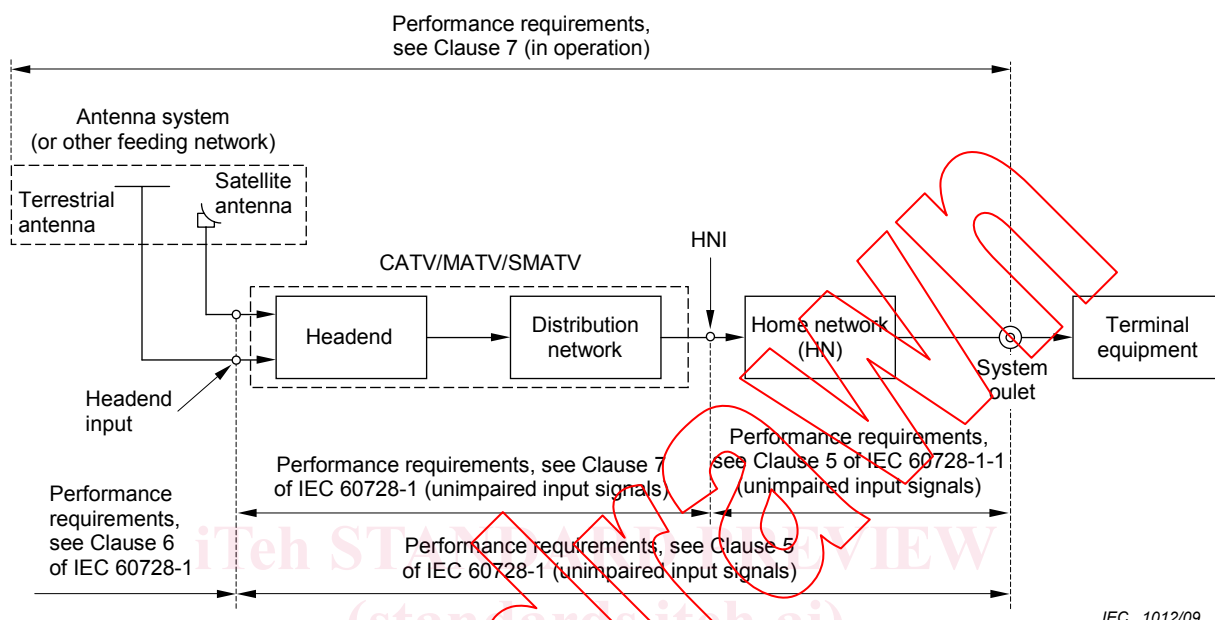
Performance requirements, see Clause 7 (in operation)

Antenna system (or other feeding network)

Terrestrial antenna

Satellite antenna

CATV/MATV/SMATV

HNI

Headend

Distribution network

Home network (HN)

Terminal equipment

System oulet

Headend input

Performance requirements, see Clause 5 of IEC 60728-1-1 (unimpaired input signals)

Performance requirements, see Clause 7 of IEC 60728-1 (unimpaired input signals)

Performance requirements, see Clause 6 of IEC 60728-1

Performance requirements, see Clause 5 of IEC 60728-1 (unimpaired input signals)

iTeh STANDARD PREVIEW
(standards.iteh.ai)

Withdrawn

IEC 1012/09